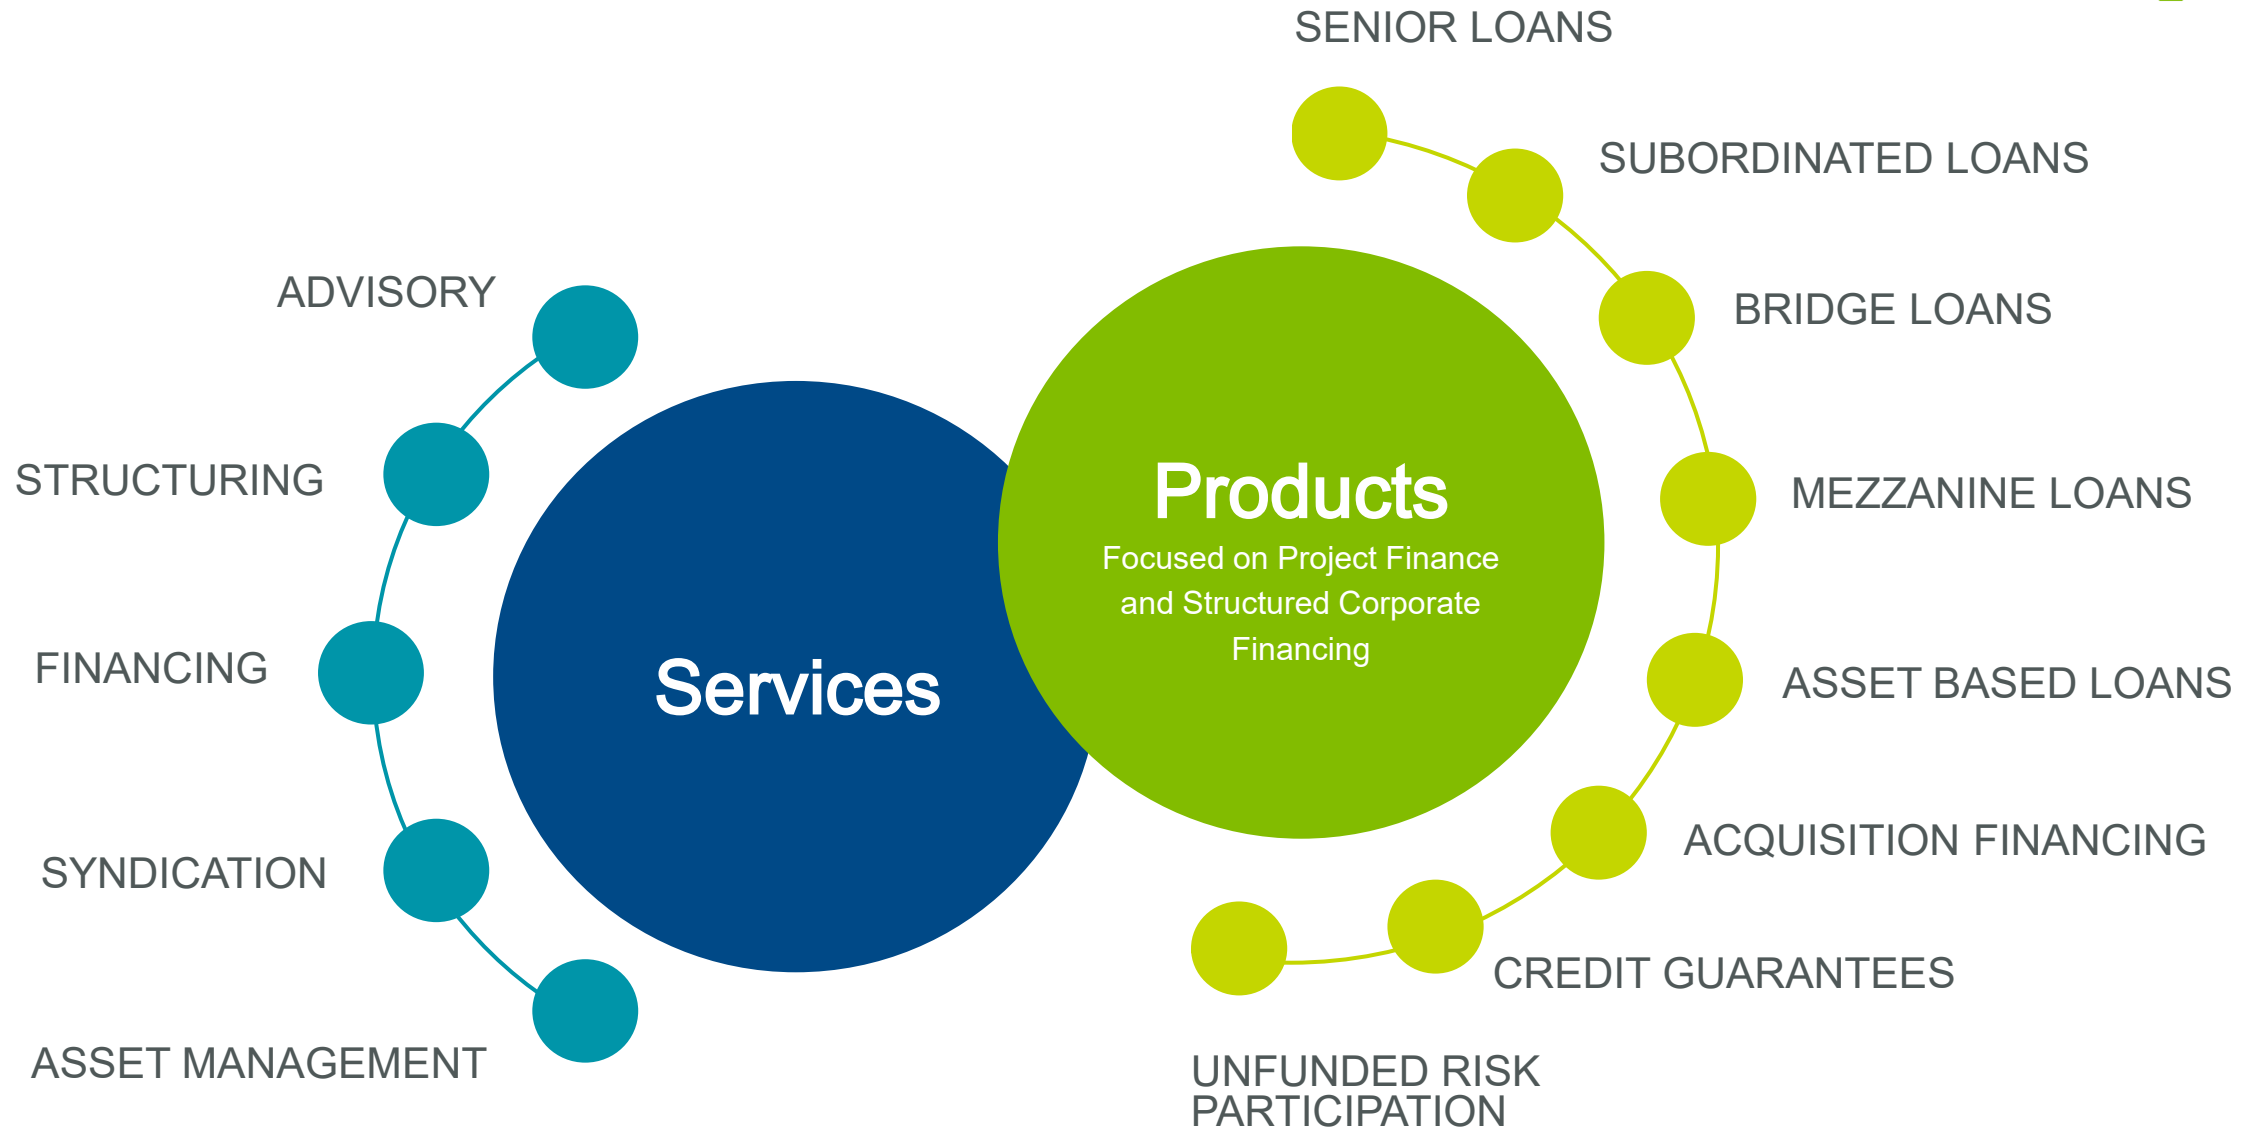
ADVISORY

STRUCTURING

FINANCING

SYNDICATION

ASSET MANAGEMENT

Services

Products

Focused on Project Finance and Structured Corporate Financing

SENIOR LOANS

SUBORDINATED LOANS

BRIDGE LOANS

MEZZANINE LOANS

ASSET BASED LOANS

ACQUISITION FINANCING

CREDIT GUARANTEES

UNFUNDED RISK PARTICIPATION